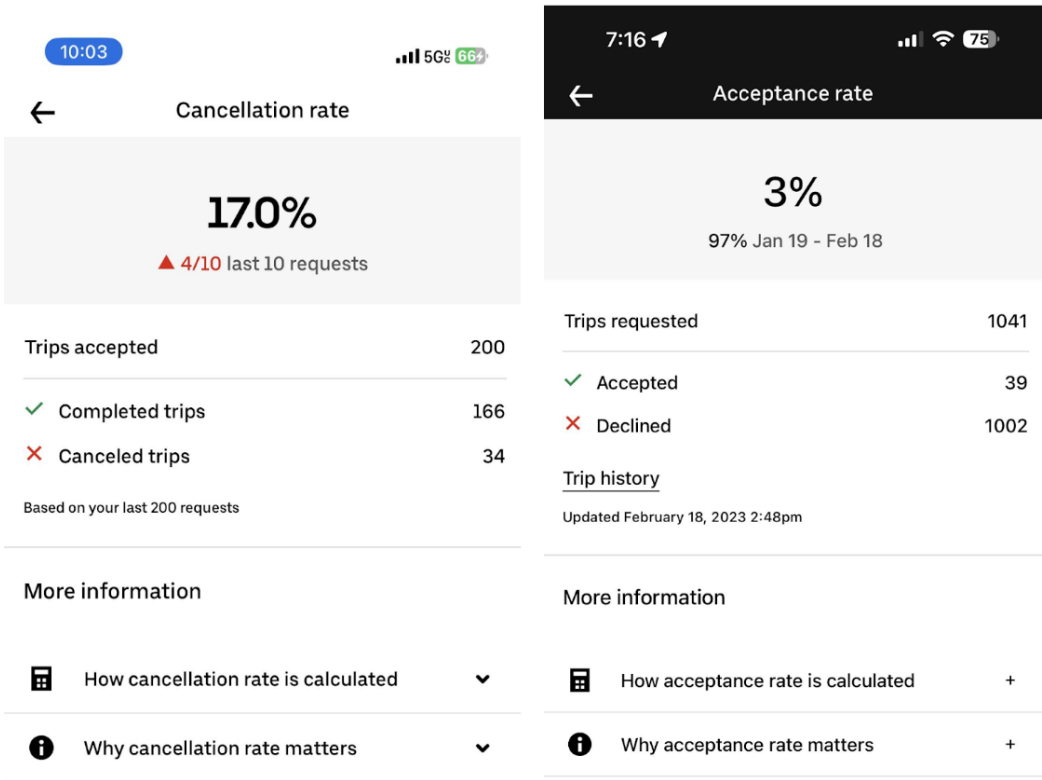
10:03

5G 66

Cancellation rate

17.0%

4/10 last 10 requests

| Trips accepted | 200 |
|---|---|
| Completed trips | 166 |
| Canceled trips | 34 |

Based on your last 200 requests

More information

How cancellation rate is calculated

Why cancellation rate matters

7:16

75

Acceptance rate

3%

97% Jan 19 - Feb 18

| Trips requested | 1041 |
|---|---|
| Accepted | 39 |
| Declined | 1002 |

Trip history

Updated February 18, 2023 2:48pm

More information

How acceptance rate is calculated +

Why acceptance rate matters +